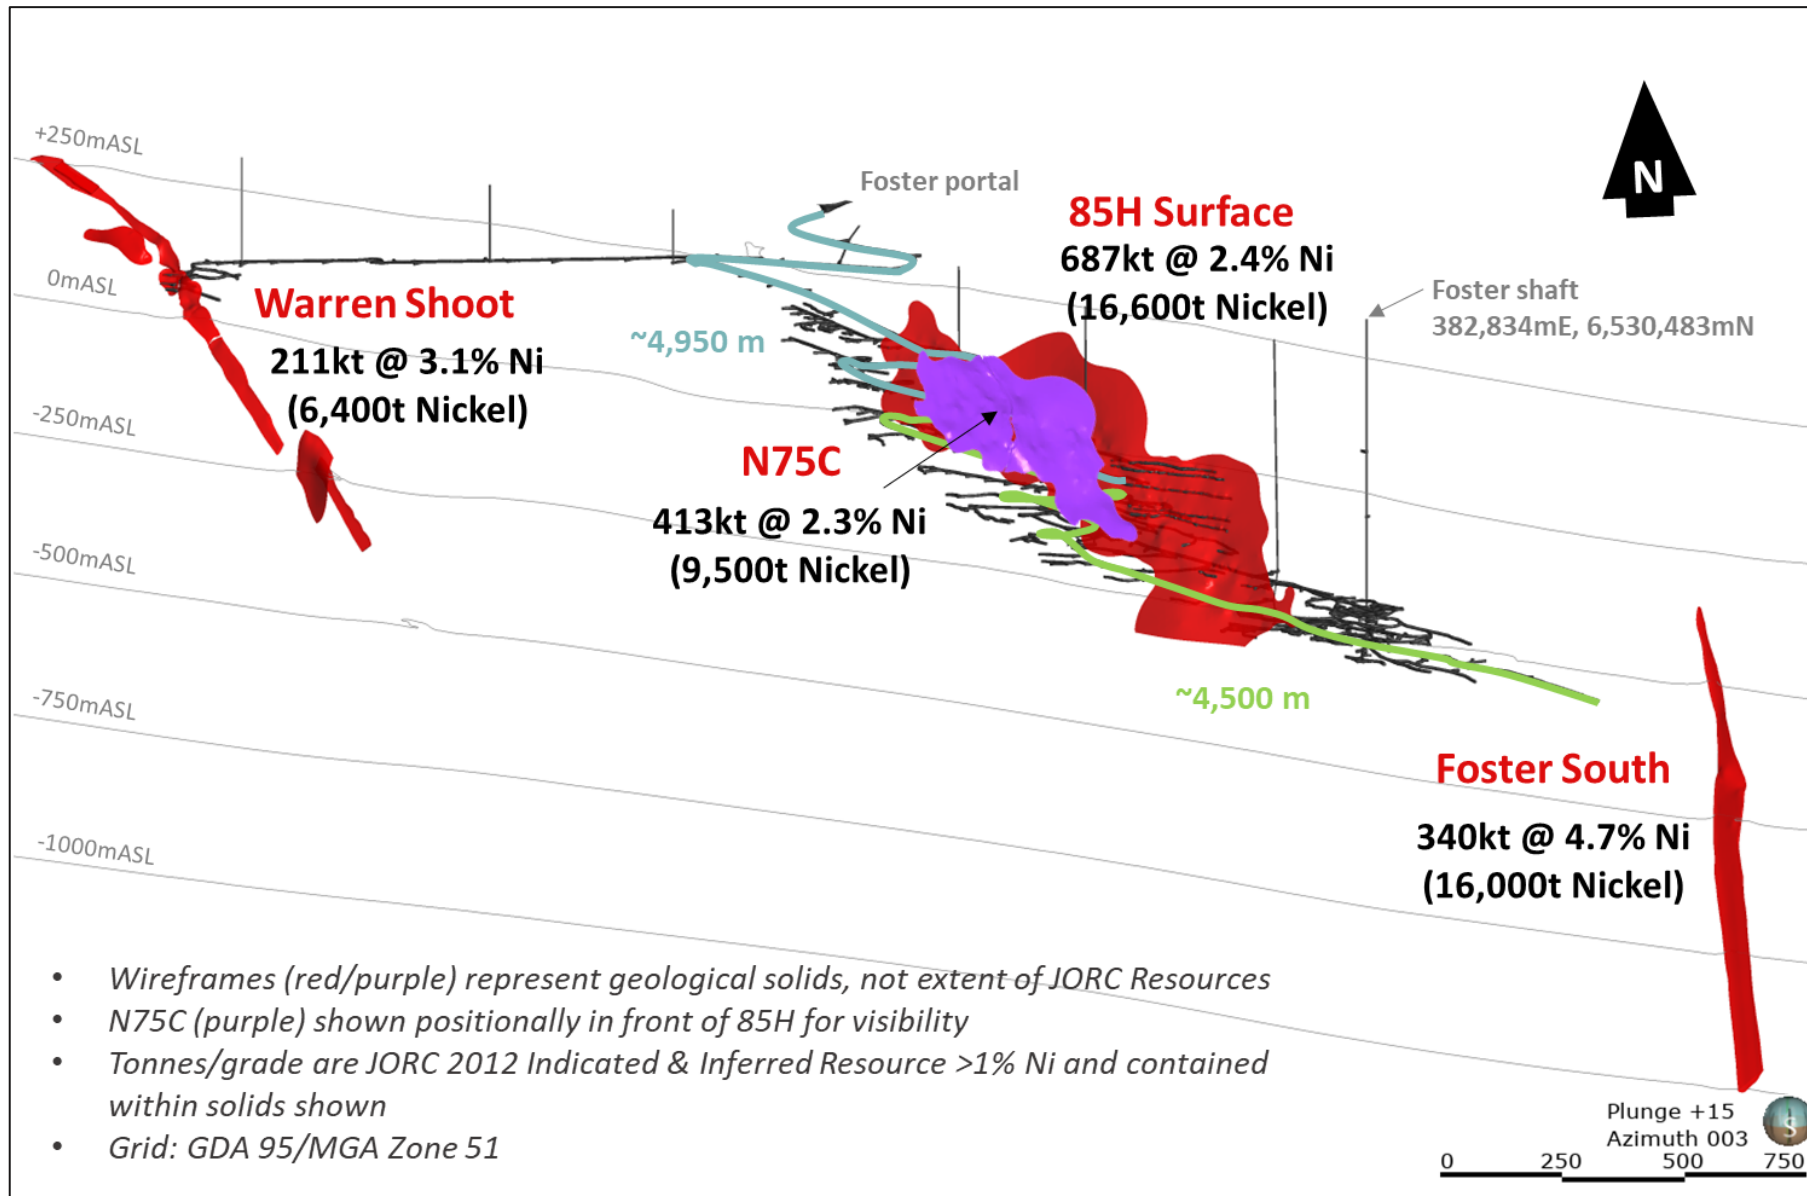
+250mASL

0mASL

-250mASL

-500mASL

-750mASL

-1000mASL

Foster portal

85H Surface
687kt @ 2.4% Ni
(16,600t Nickel)

N

Foster shaft
382,834mE, 6,530,483mN

Warren Shoot
211kt @ 3.1% Ni
(6,400t Nickel)

~4,950 m

N75C
413kt @ 2.3% Ni
(9,500t Nickel)

~4,500 m

Foster South
340kt @ 4.7% Ni
(16,000t Nickel)

• Wireframes (red/purple) represent geological solids, not extent of JORC Resources
• N75C (purple) shown positionally in front of 85H for visibility
• Tonnes/grade are JORC 2012 Indicated & Inferred Resource >1% Ni and contained within solids shown
• Grid: GDA 95/MGA Zone 51

Plunge +15
Azimuth 003

0 250 500 750